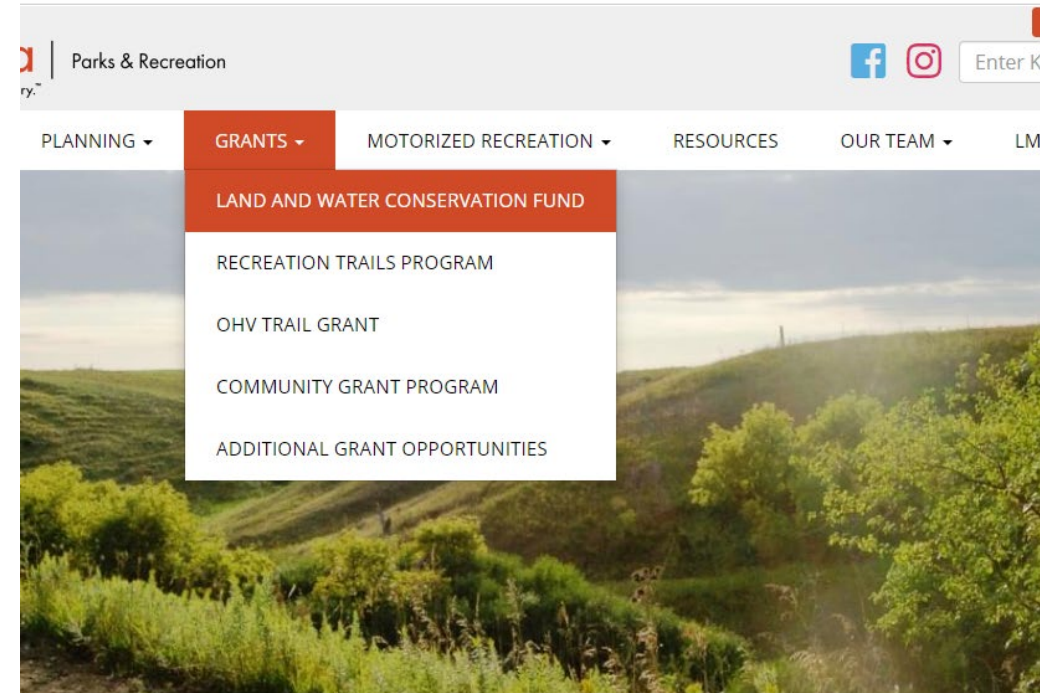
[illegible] Parks & Recreation
ry.™

Enter K

PLANNING ▾ GRANTS ▾ MOTORIZED RECREATION ▾ RESOURCES OUR TEAM ▾ LM

LAND AND WATER CONSERVATION FUND
RECREATION TRAILS PROGRAM
OHV TRAIL GRANT
COMMUNITY GRANT PROGRAM
ADDITIONAL GRANT OPPORTUNITIES